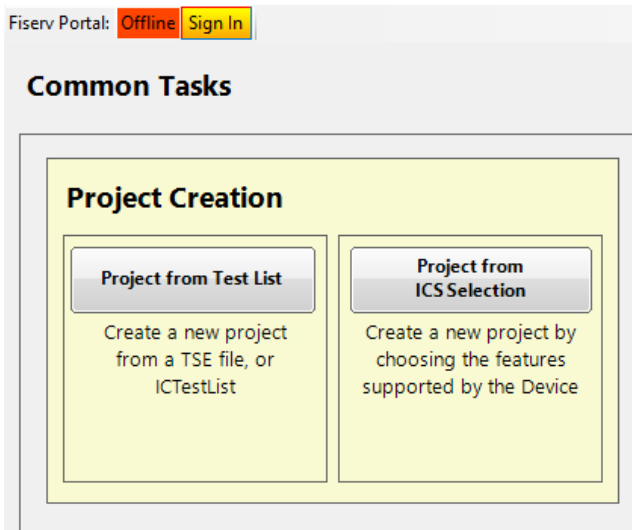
Fiserv Portal: Offline Sign In

Common Tasks

Project Creation

Project from Test List

Create a new project from a TSE file, or ICTestList

Project from ICS Selection

Create a new project by choosing the features supported by the Device